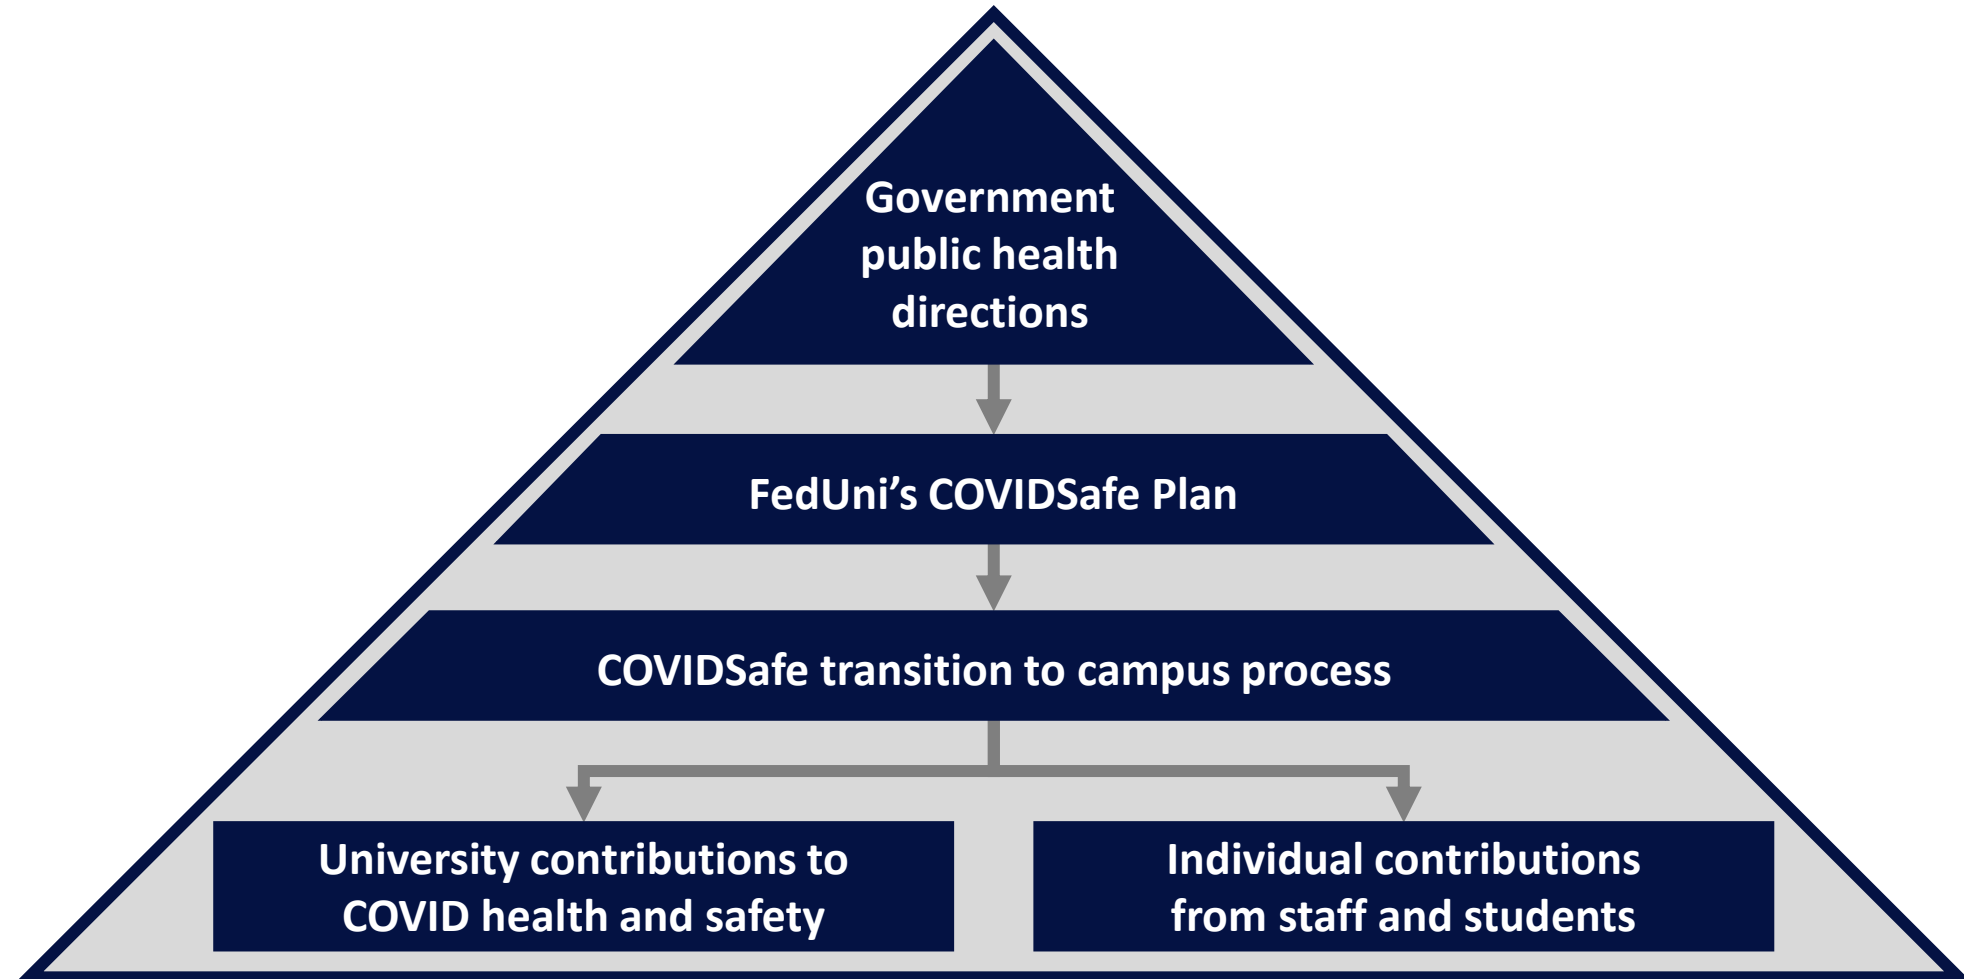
Government public health directions

FedUni’s COVIDSafe Plan

COVIDSafe transition to campus process

University contributions to COVID health and safety

Individual contributions from staff and students